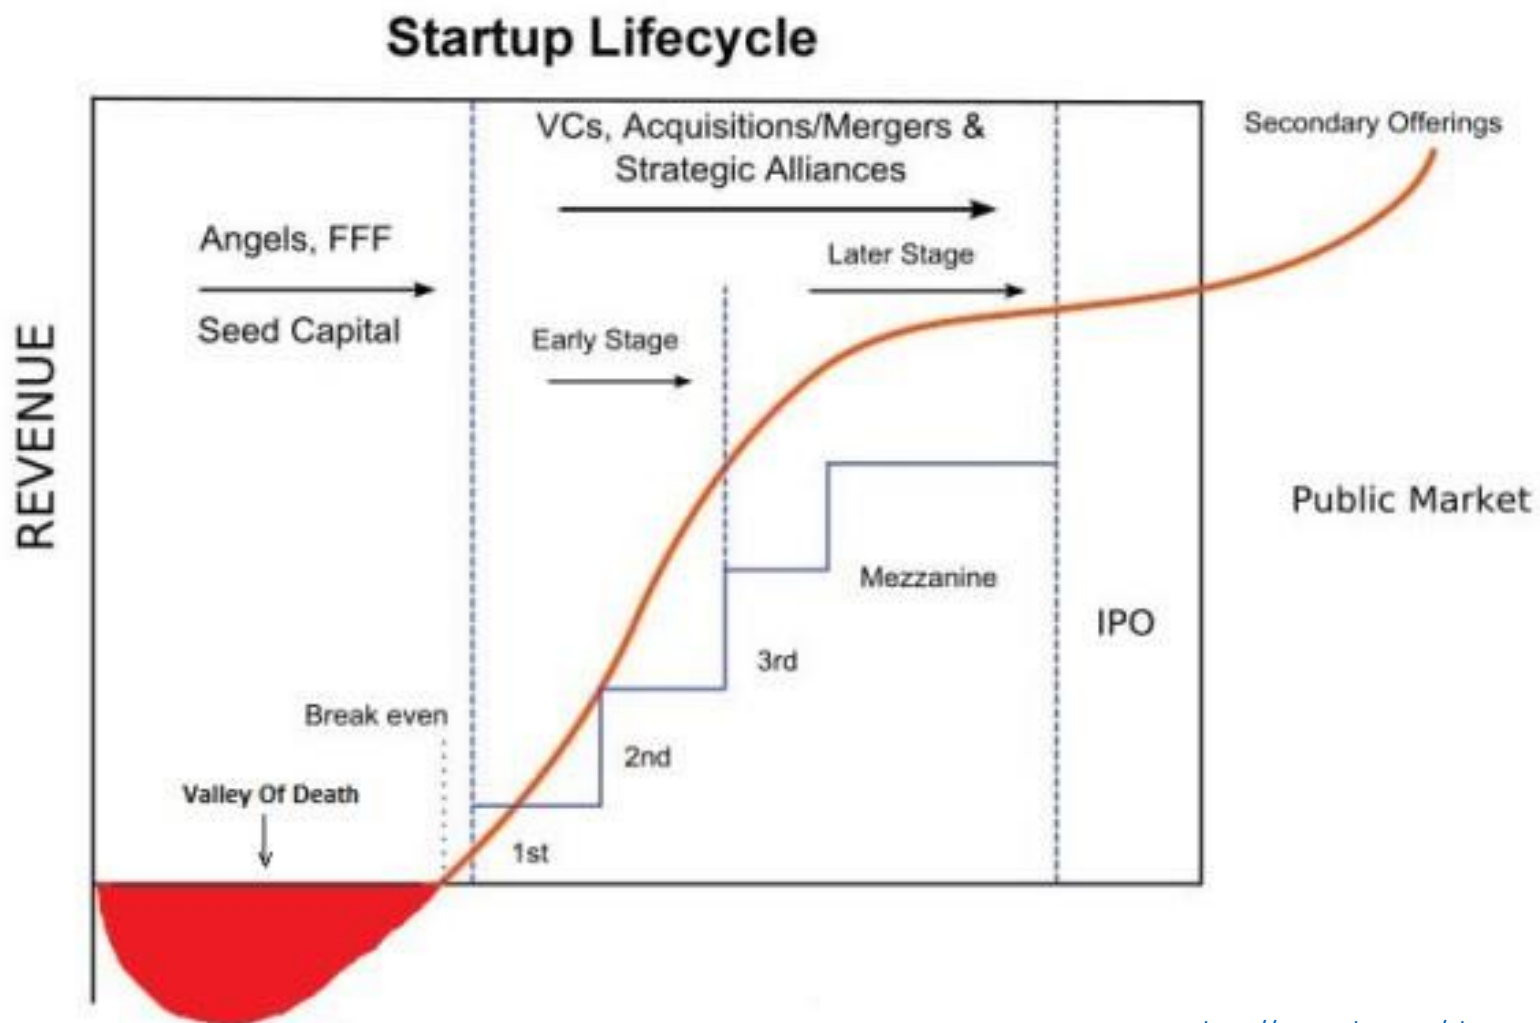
Startup Lifecycle

REVENUE

Angels, FFF

Seed Capital

VCs, Acquisitions/Mergers & Strategic Alliances

Early Stage

Later Stage

Secondary Offerings

Public Market

Mezzanine

IPO

3rd

2nd

1st

Break even

Valley Of Death

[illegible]